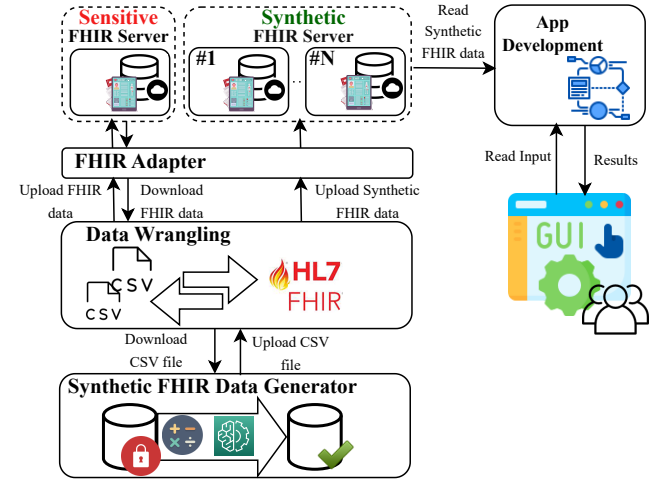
Sensitive
FHIR Server

Synthetic
FHIR Server
#1
...
#N

Read
Synthetic
FHIR data

App
Development

FHIR Adapter

Upload FHIR
data

Download
FHIR data

Upload Synthetic
FHIR data

Read Input

Results

Data Wrangling

CSV

CSV

HL7
FHIR

GUI

Download
CSV file

Upload CSV
file

Synthetic FHIR Data Generator